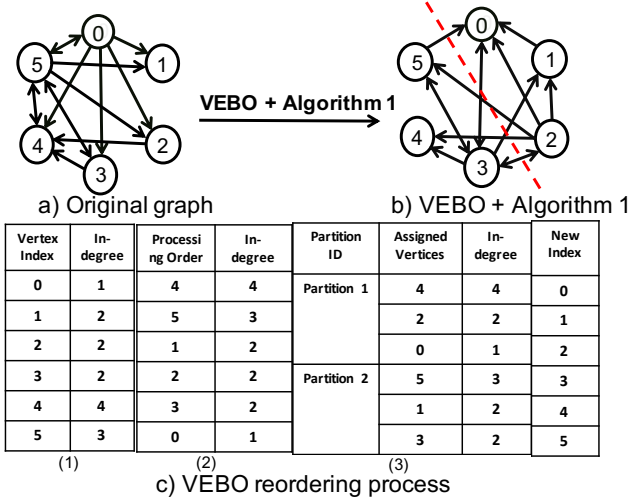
0
5
1
4
2
3

VEBO + Algorithm 1

0
5
1
4
2
3

a) Original graph

b) VEBO + Algorithm 1

| Vertex Index | In-degree |
|---|---|
| 0 | 1 |
| 1 | 2 |
| 2 | 2 |
| 3 | 2 |
| 4 | 4 |
| 5 | 3 |

(1)

| Processi ng Order | In-degree |
|---|---|
| 4 | 4 |
| 5 | 3 |
| 1 | 2 |
| 2 | 2 |
| 3 | 2 |
| 0 | 1 |

(2)

| Partition ID | Assigned Vertices | In-degree |
|---|---|---|
| Partition 1 | 4 | 4 |
| | 2 | 2 |
| | 0 | 1 |
| Partition 2 | 5 | 3 |
| | 1 | 2 |
| | 3 | 2 |

(3)

| New Index |
|---|
| 0 |
| 1 |
| 2 |
| 3 |
| 4 |
| 5 |

c) VEBO reordering process